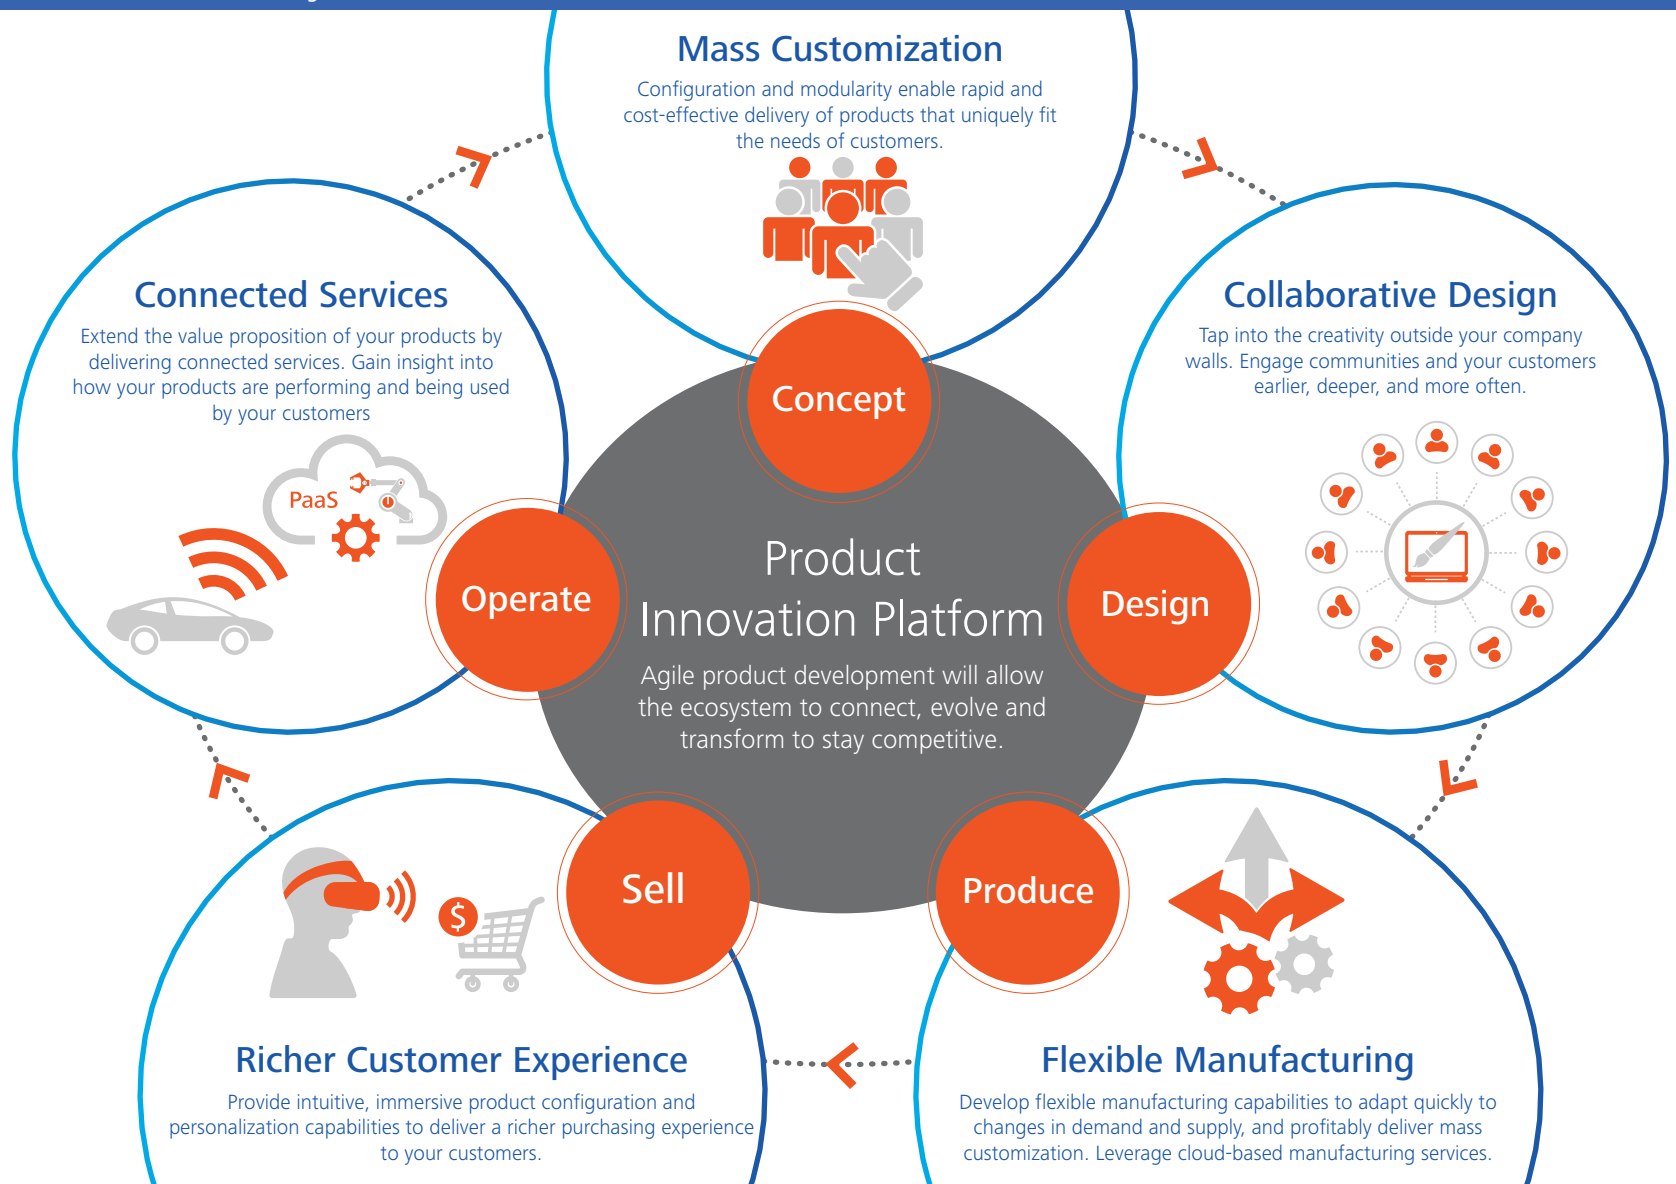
Mass Customization

Configuration and modularity enable rapid and cost-effective delivery of products that uniquely fit the needs of customers.

Connected Services

Extend the value proposition of your products by delivering connected services. Gain insight into how your products are performing and being used by your customers

PaaS

Collaborative Design

Tap into the creativity outside your company walls. Engage communities and your customers earlier, deeper, and more often.

Concept

Operate

Design

Product Innovation Platform

Agile product development will allow the ecosystem to connect, evolve and transform to stay competitive.

Sell

Produce

$

Richer Customer Experience

Provide intuitive, immersive product configuration and personalization capabilities to deliver a richer purchasing experience to your customers.

Flexible Manufacturing

Develop flexible manufacturing capabilities to adapt quickly to changes in demand and supply, and profitably deliver mass customization. Leverage cloud-based manufacturing services.